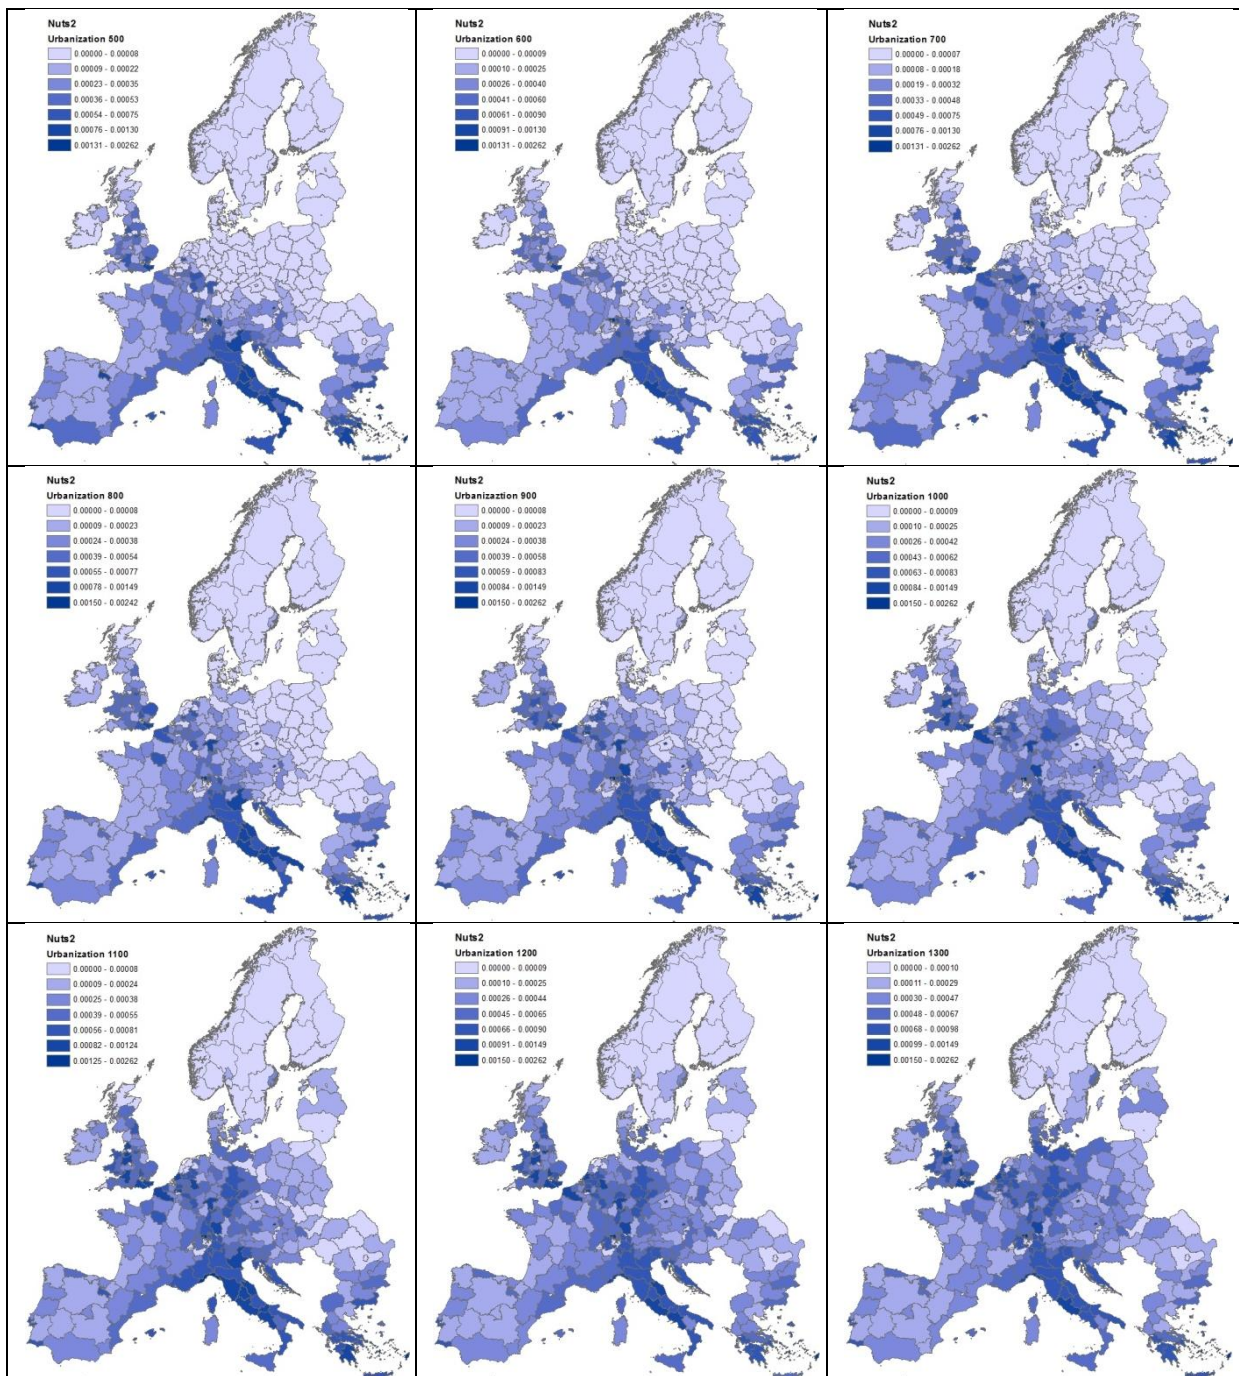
Nuts2
Urbanization 500
0.00000 - 0.00008
0.00009 - 0.00022
0.00023 - 0.00035
0.00036 - 0.00053
0.00054 - 0.00075
0.00076 - 0.00130
0.00131 - 0.00262

Nuts2
Urbanization 600
0.00000 - 0.00009
0.00010 - 0.00025
0.00026 - 0.00040
0.00041 - 0.00060
0.00061 - 0.00090
0.00091 - 0.00130
0.00131 - 0.00262

Nuts2
Urbanization 700
0.00000 - 0.00007
0.00008 - 0.00018
0.00019 - 0.00032
0.00033 - 0.00048
0.00049 - 0.00075
0.00076 - 0.00130
0.00131 - 0.00262

Nuts2
Urbanization 800
0.00000 - 0.00008
0.00009 - 0.00023
0.00024 - 0.00038
0.00039 - 0.00054
0.00055 - 0.00077
0.00078 - 0.00149
0.00150 - 0.00242

Nuts2
Urbanizaztion 900
0.00000 - 0.00008
0.00009 - 0.00023
0.00024 - 0.00038
0.00039 - 0.00058
0.00059 - 0.00083
0.00084 - 0.00149
0.00150 - 0.00262

Nuts2
Urbanization 1000
0.00000 - 0.00009
0.00010 - 0.00025
0.00026 - 0.00042
0.00043 - 0.00062
0.00063 - 0.00083
0.00084 - 0.00149
0.00150 - 0.00262

Nuts2
Urbanization 1100
0.00000 - 0.00008
0.00009 - 0.00024
0.00025 - 0.00038
0.00039 - 0.00055
0.00056 - 0.00081
0.00082 - 0.00124
0.00125 - 0.00262

Nuts2
Urbanization 1200
0.00000 - 0.00009
0.00010 - 0.00025
0.00026 - 0.00044
0.00045 - 0.00065
0.00066 - 0.00090
0.00091 - 0.00149
0.00150 - 0.00262

Nuts2
Urbanization 1300
0.00000 - 0.00010
0.00011 - 0.00029
0.00030 - 0.00047
0.00048 - 0.00067
0.00068 - 0.00098
0.00099 - 0.00149
0.00150 - 0.00262